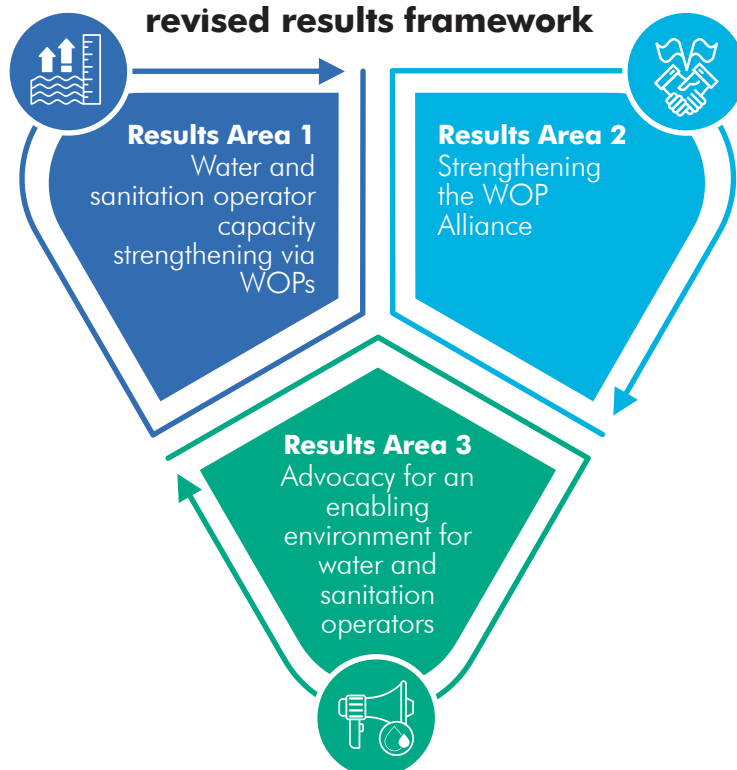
revised results framework

Results Area 1
Water and sanitation operator capacity strengthening via WOPs

Results Area 2
Strengthening the WOP Alliance

Results Area 3
Advocacy for an enabling environment for water and sanitation operators